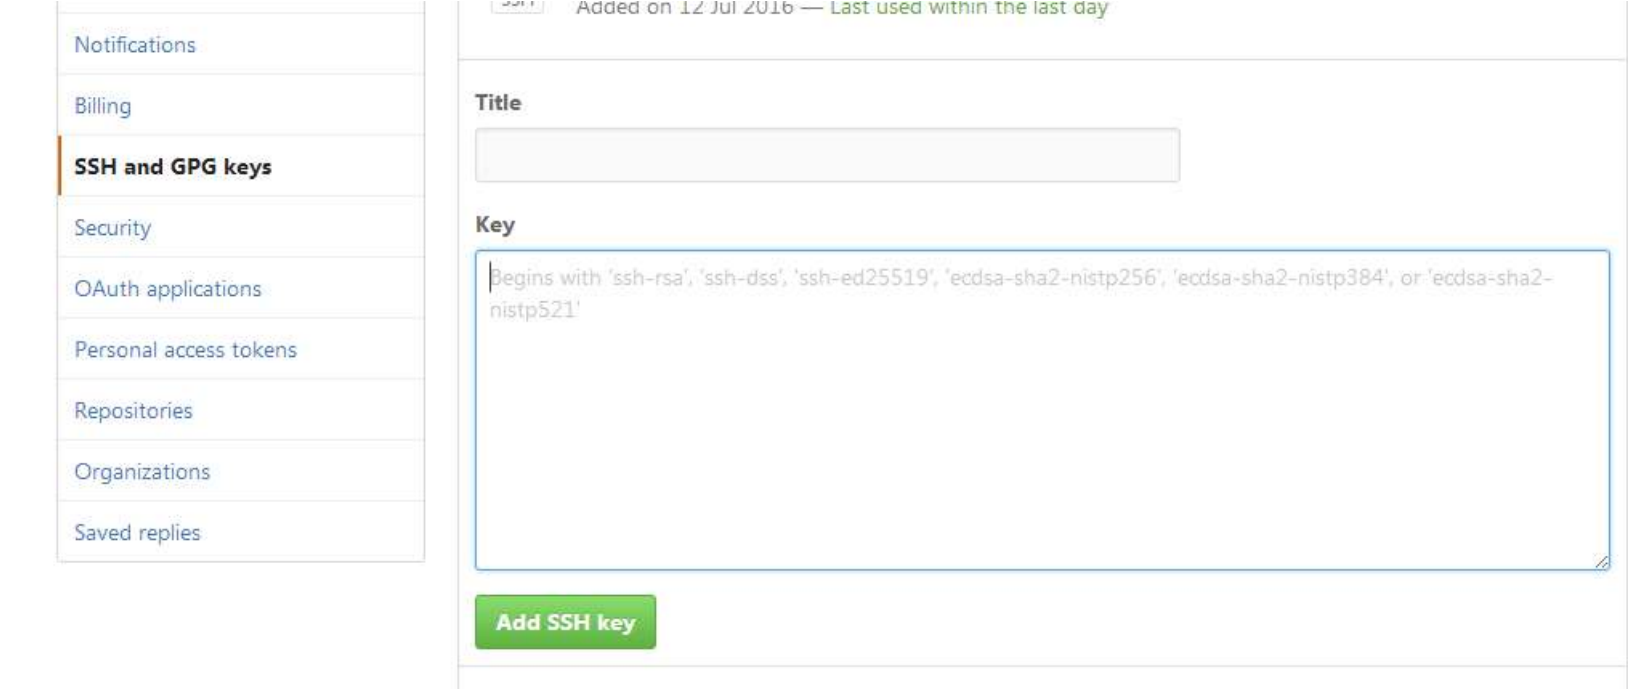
Notifications
Billing
SSH and GPG keys
Security
OAuth applications
Personal access tokens
Repositories
Organizations
Saved replies

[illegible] Added on 12 Jul 2016 — Last used within the last day

Title

Key

Begins with 'ssh-rsa', 'ssh-dss', 'ssh-ed25519', 'ecdsa-sha2-nistp256', 'ecdsa-sha2-nistp384', or 'ecdsa-sha2-nistp521'

Add SSH key